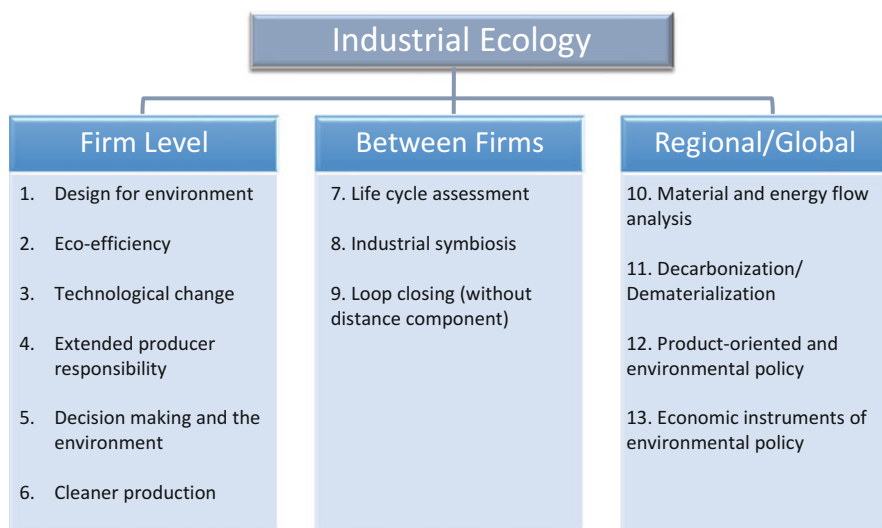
Industrial Ecology

Firm Level

1. Design for environment

2. Eco-efficiency

3. Technological change

4. Extended producer responsibility

5. Decision making and the environment

6. Cleaner production

Between Firms

7. Life cycle assessment

8. Industrial symbiosis

9. Loop closing (without distance component)

Regional/Global

10. Material and energy flow analysis

11. Decarbonization/ Dematerialization

12. Product-oriented and environmental policy

13. Economic instruments of environmental policy